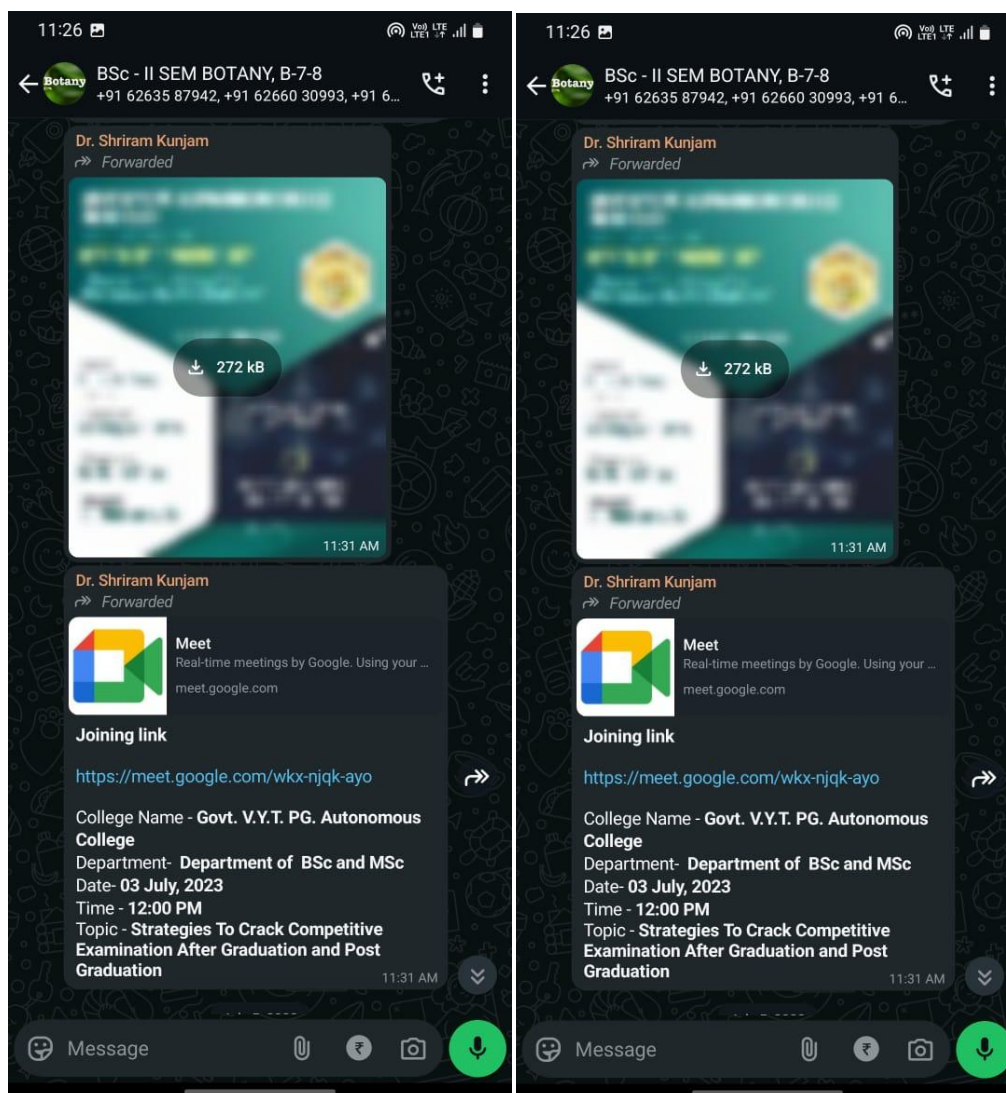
11:26

Botany

BSc - II SEM BOTANY, B-7-8
+91 62635 87942, +91 62660 30993, +91 6...

Dr. Shriram Kunjam
Forwarded

272 kB

11:31 AM

Dr. Shriram Kunjam
Forwarded

Meet
Real-time meetings by Google. Using your ...
meet.google.com

Joining link

https://meet.google.com/wkx-njqk-ayo

College Name - Govt. V.Y.T. PG. Autonomous College
Department- Department of BSc and MSc
Date- 03 July, 2023
Time - 12:00 PM
Topic - Strategies To Crack Competitive Examination After Graduation and Post Graduation

11:31 AM

Message

11:26

Botany

BSc - II SEM BOTANY, B-7-8
+91 62635 87942, +91 62660 30993, +91 6...

Dr. Shriram Kunjam
Forwarded

272 kB

11:31 AM

Dr. Shriram Kunjam
Forwarded

Meet
Real-time meetings by Google. Using your ...
meet.google.com

Joining link

https://meet.google.com/wkx-njqk-ayo

College Name - Govt. V.Y.T. PG. Autonomous College
Department- Department of BSc and MSc
Date- 03 July, 2023
Time - 12:00 PM
Topic - Strategies To Crack Competitive Examination After Graduation and Post Graduation

11:31 AM

Message